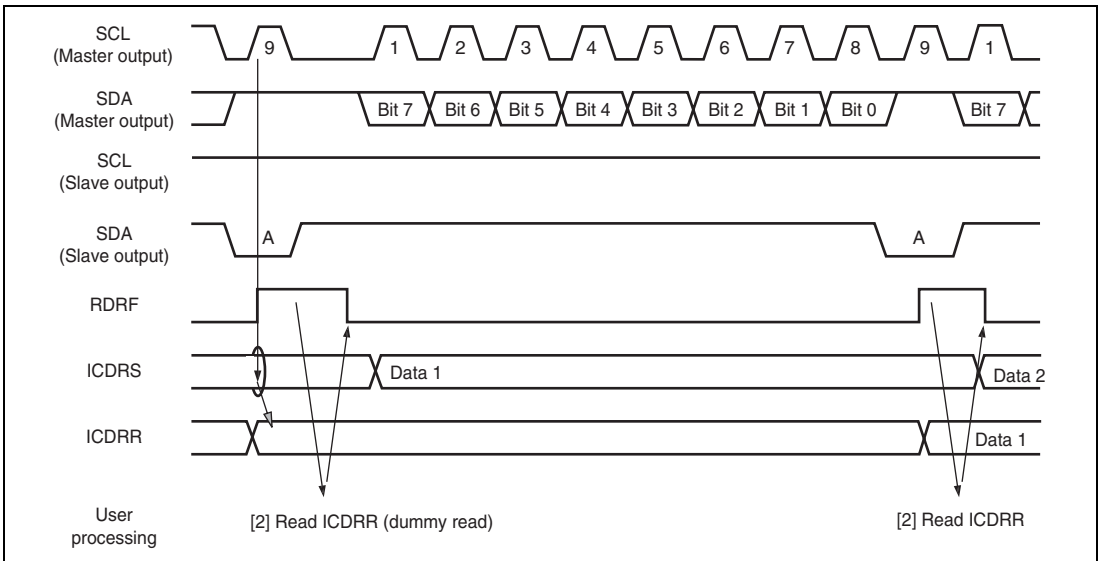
SCL
(Master output)

9 1 2 3 4 5 6 7 8 9 1

SDA
(Master output)

Bit 7 Bit 6 Bit 5 Bit 4 Bit 3 Bit 2 Bit 1 Bit 0 Bit 7

SCL
(Slave output)

SDA
(Slave output)

A A

RDRF

ICDRS

Data 1 Data 2

ICDRR

Data 1

User
processing

[2] Read ICDRR (dummy read)

[2] Read ICDRR